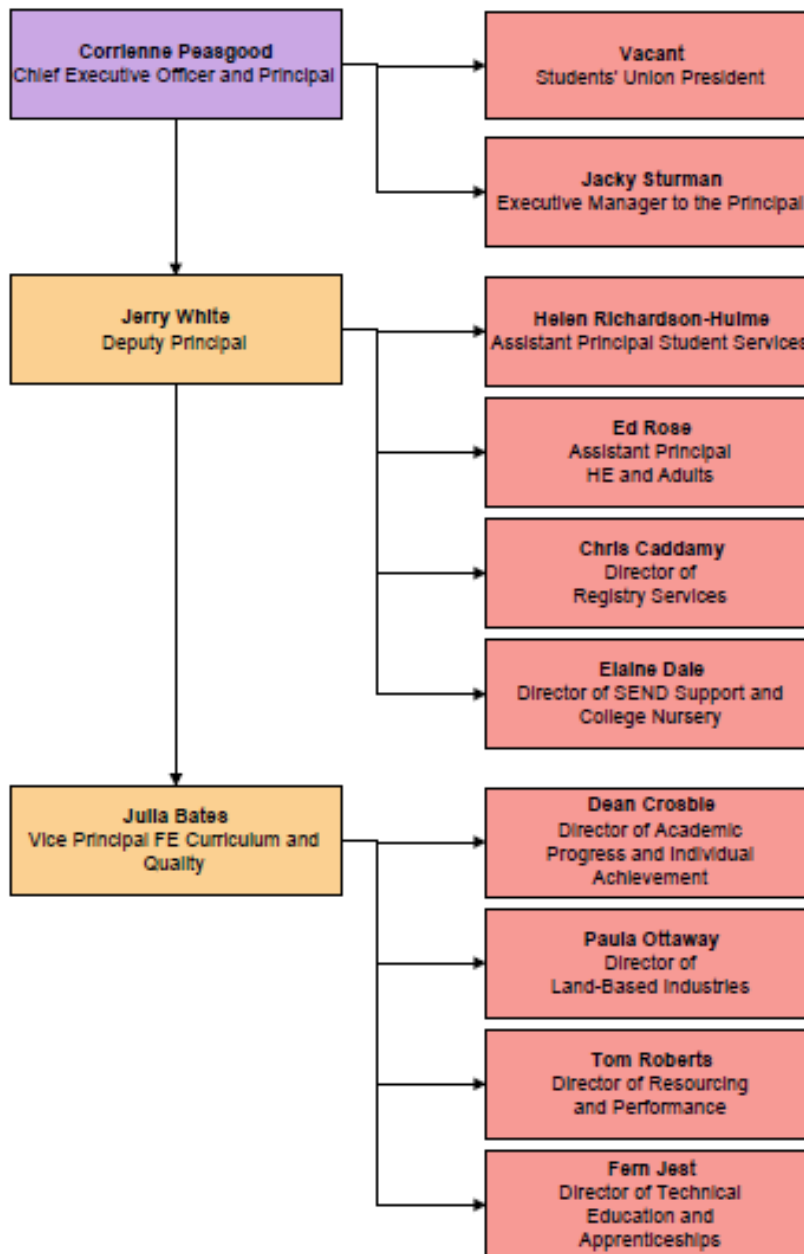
Corrienne Peasgood
Chief Executive Officer and Principal

Vacant
Students' Union President

Jacky Sturman
Executive Manager to the Principal

Jerry White
Deputy Principal

Helen Richardson-Hulme
Assistant Principal Student Services

Ed Rose
Assistant Principal
HE and Adults

Chris Caddamy
Director of
Registry Services

Elaine Dale
Director of SEND Support and
College Nursery

Julia Bates
Vice Principal FE Curriculum and
Quality

Dean Crosbie
Director of Academic
Progress and Individual
Achievement

Paula Ottaway
Director of
Land-Based Industries

Tom Roberts
Director of Resourcing
and Performance

Fern Jest
Director of Technical
Education and
Apprenticeships